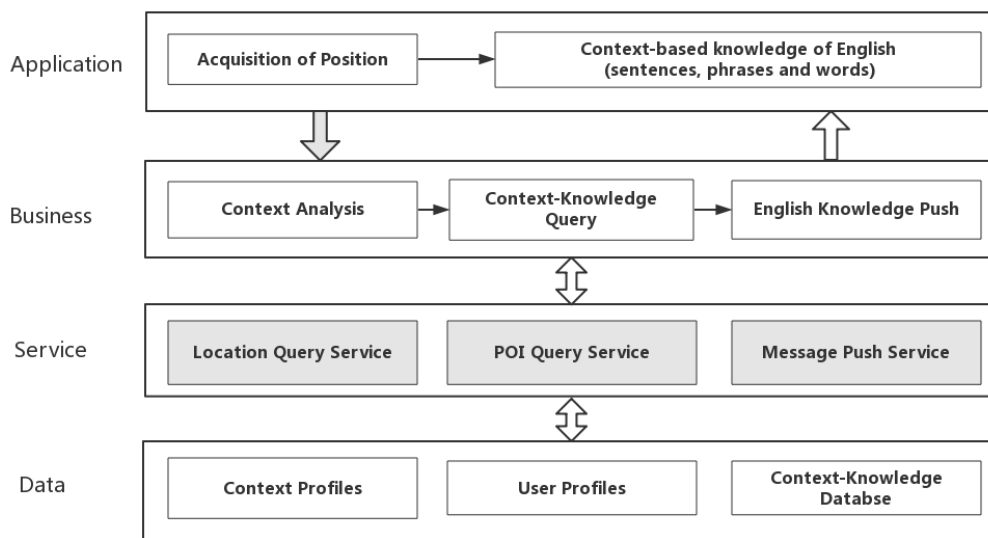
Application

Acquisition of Position

Context-based knowledge of English (sentences, phrases and words)

Business

Context Analysis

Context-Knowledge Query

English Knowledge Push

Service

Location Query Service

POI Query Service

Message Push Service

Data

Context Profiles

User Profiles

Context-Knowledge Databse